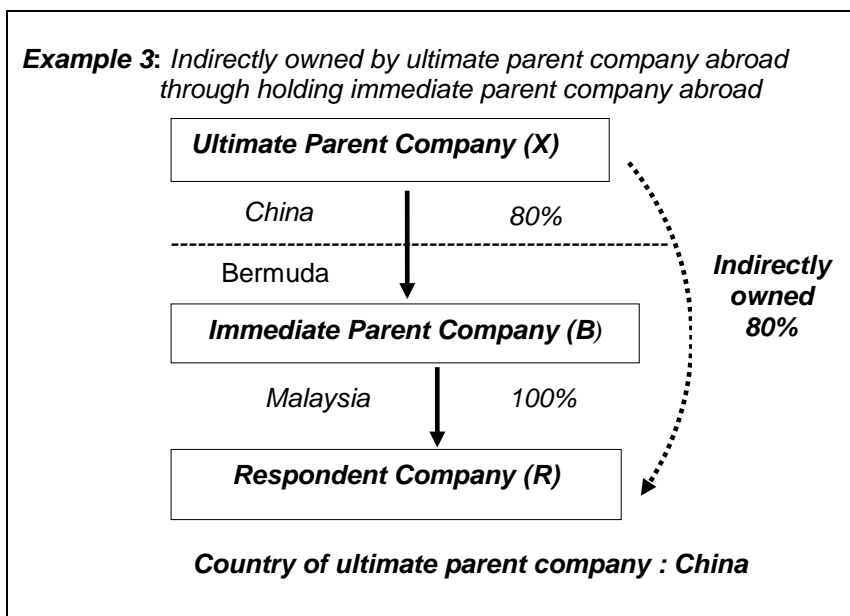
**Example 3**: Indirectly owned by ultimate parent company abroad through holding immediate parent company abroad

Ultimate Parent Company (X)

China

80%

Bermuda

Indirectly owned 80%

Immediate Parent Company (B)

Malaysia

100%

Respondent Company (R)

Country of ultimate parent company : China